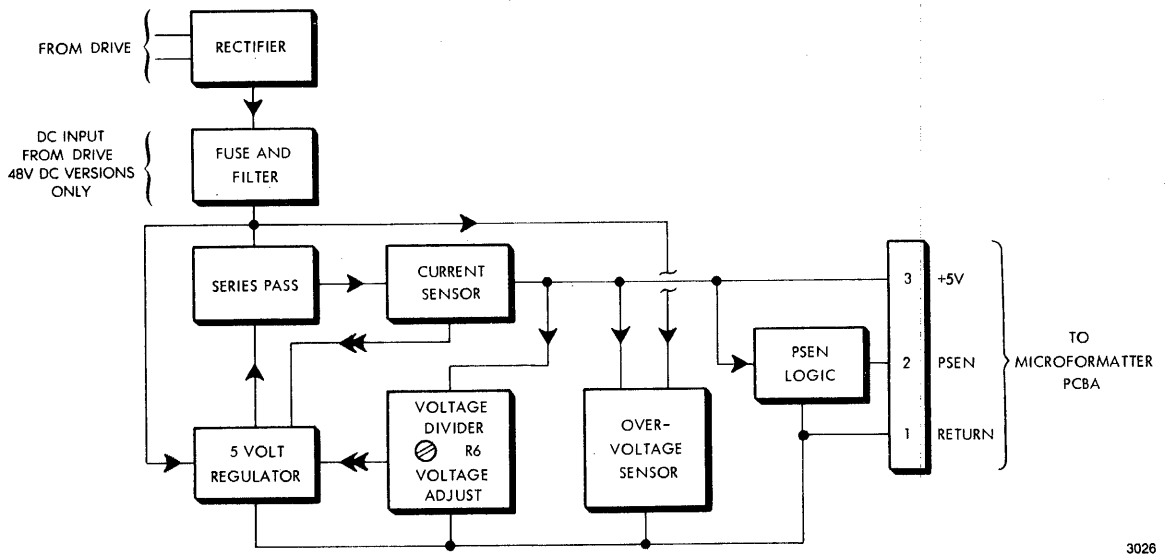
FROM DRIVE

RECTIFIER

DC INPUT FROM DRIVE 48V DC VERSIONS ONLY

FUSE AND FILTER

SERIES PASS

CURRENT SENSOR

3

+5V

2

PSEN

1

RETURN

TO MICROFORMATTER PCBA

PSEN LOGIC

5 VOLT REGULATOR

VOLTAGE DIVIDER R6 VOLTAGE ADJUST

OVER-VOLTAGE SENSOR

3026